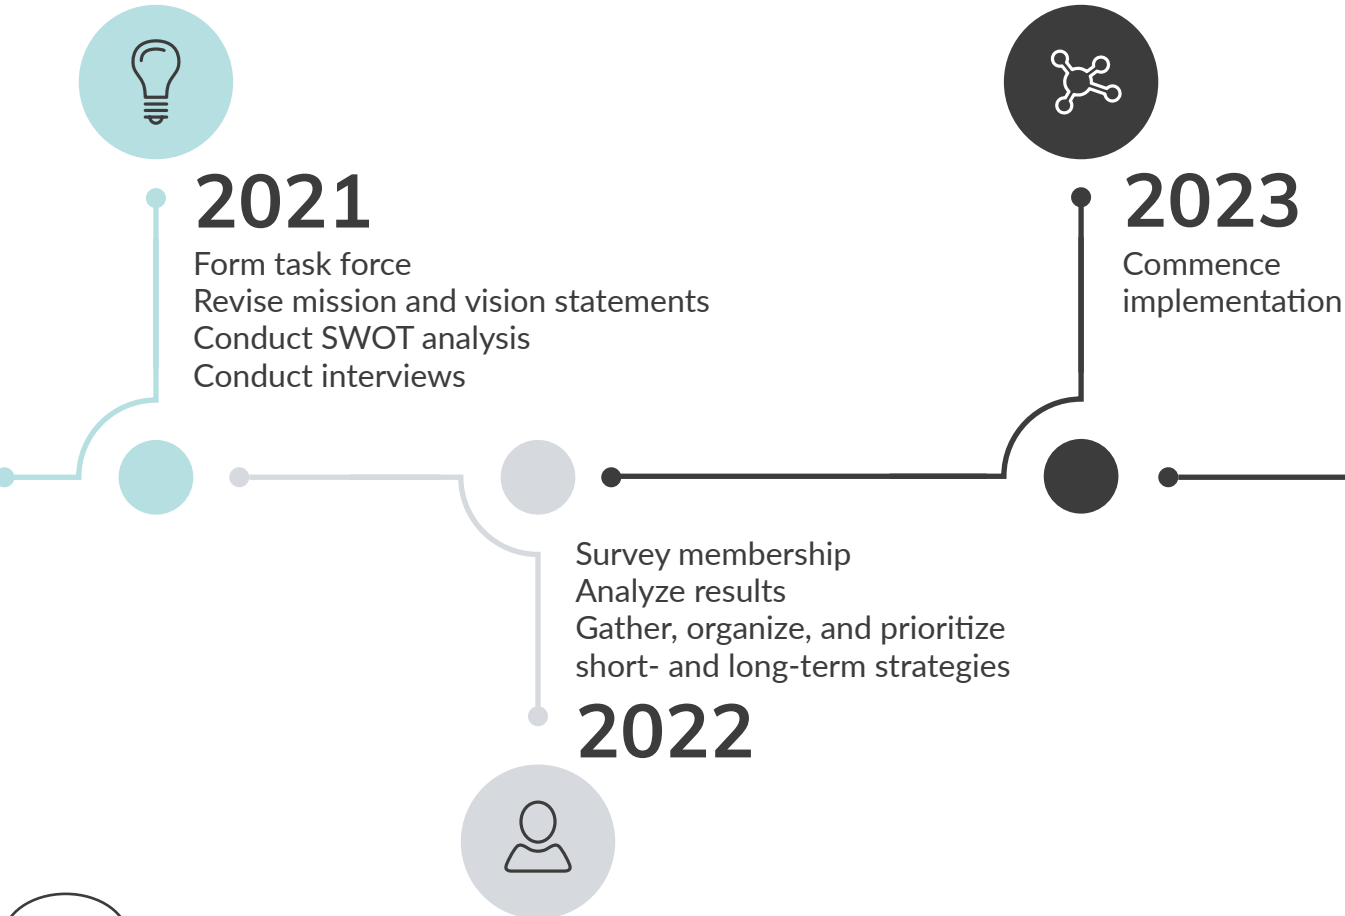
2021
Form task force
Revise mission and vision statements
Conduct SWOT analysis
Conduct interviews

2023
Commence implementation

Survey membership
Analyze results
Gather, organize, and prioritize short- and long-term strategies
2022